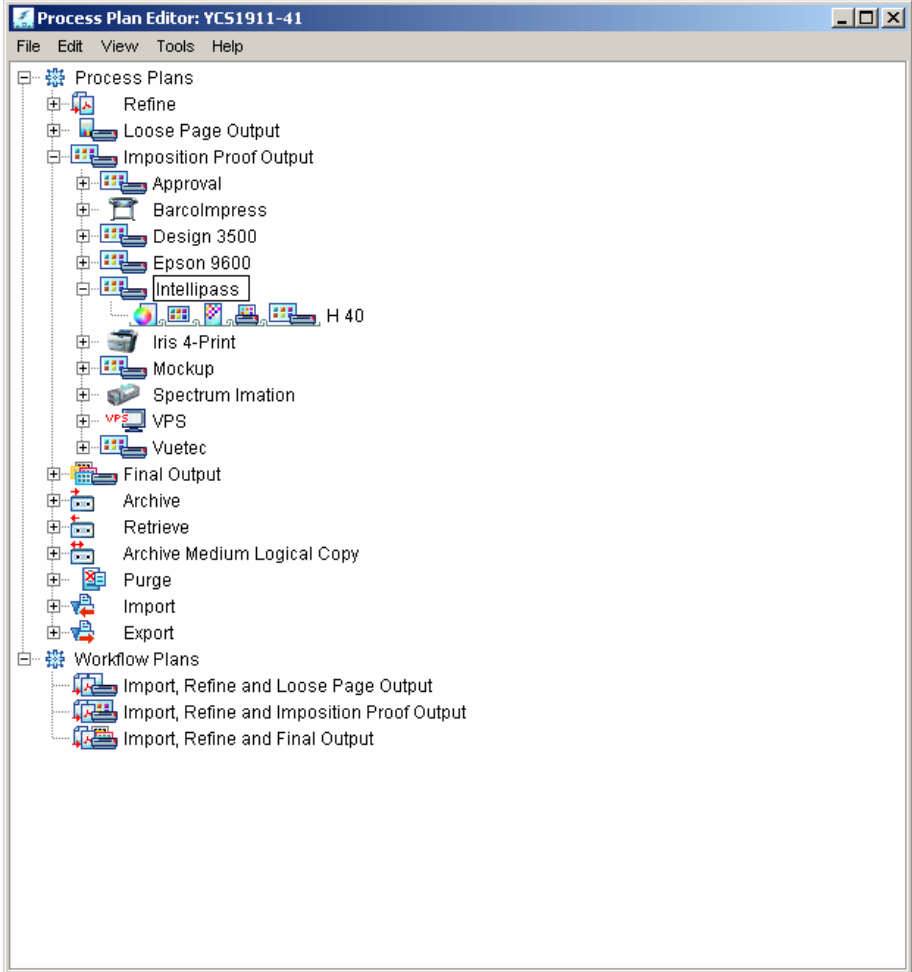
Process Plan Editor: YCS1911-41

File Edit View Tools Help

Process Plans
Refine
Loose Page Output
Imposition Proof Output
Approval
BarcoImpress
Design 3500
Epson 9600
Intellipass
H 40
Iris 4-Print
Mockup
Spectrum Imation
VPS
Vuetec
Final Output
Archive
Retrieve
Archive Medium Logical Copy
Purge
Import
Export
Workflow Plans
Import, Refine and Loose Page Output
Import, Refine and Imposition Proof Output
Import, Refine and Final Output